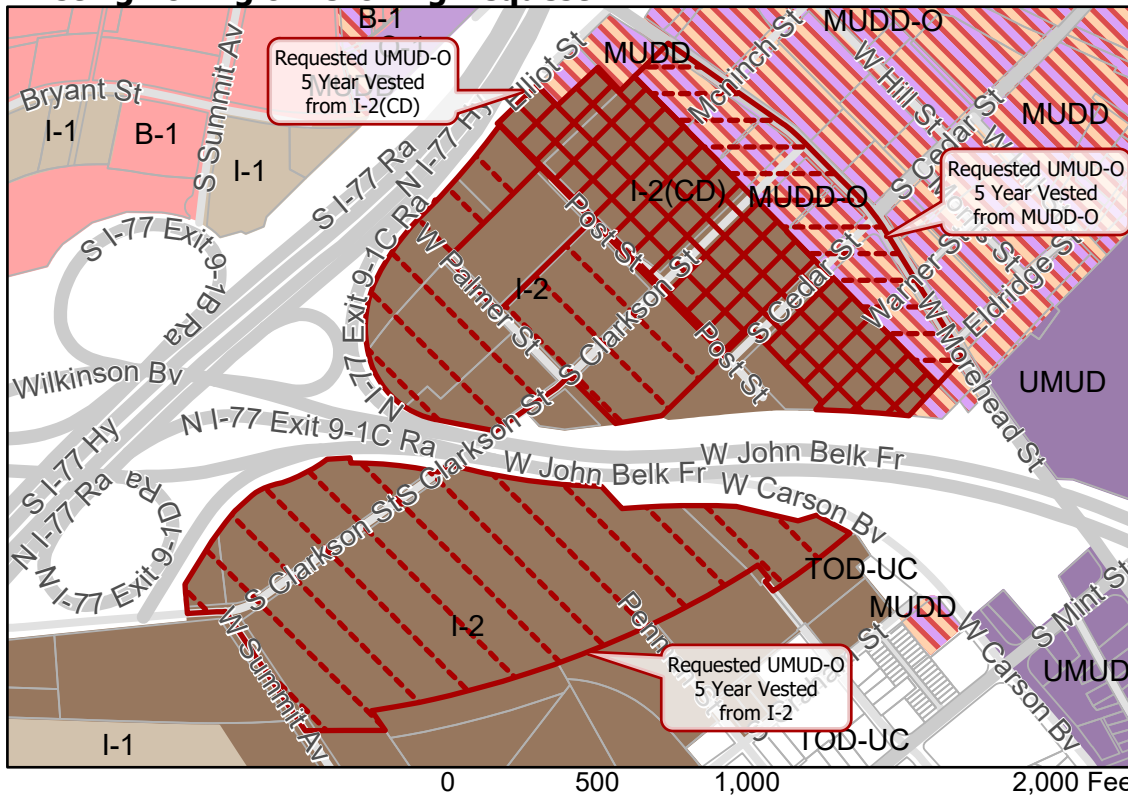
B-1

MUDD-O

Requested UMUD-O
5 Year Vested
from I-2(CD)

MUDD

Bryant St

I-1

B-1

S Summit Av

I-1

Elliot St

Mcninch St

W Hill St

S Cedar St

MUDD

N I-77 Hy

S I-77 Ra

N I-77 Hy

I-2(CD)

MUDD-O

Requested UMUD-O
5 Year Vested
from MUDD-O

S I-77 Exit 9-1B Ra

N I-77 Exit 9-1C Ra

W Palmer St

Post St

S Clarkson St

I-2

S Cedar St

Post St

Warner St

W Morehead St

Eldridge St

Wilkinson Bv

S Clarkson St

UMUD

S I-77 Hy

N I-77 Exit 9-1C Ra

N I-77 Ra

S Clarkson St

W John Belk Fr

W John Belk Fr

W Carson Bv

Morehead St

S I-77 Exit 9-1D Ra

N I-77 Exit

S Clarkson St

TOD-UC

MUDD

S Mint St

I-2

W Summit Av

Requested UMUD-O
5 Year Vested
from I-2

W Carson Bv

UMUD

I-1

TOD-UC

0 500 1,000 2,000 Fee